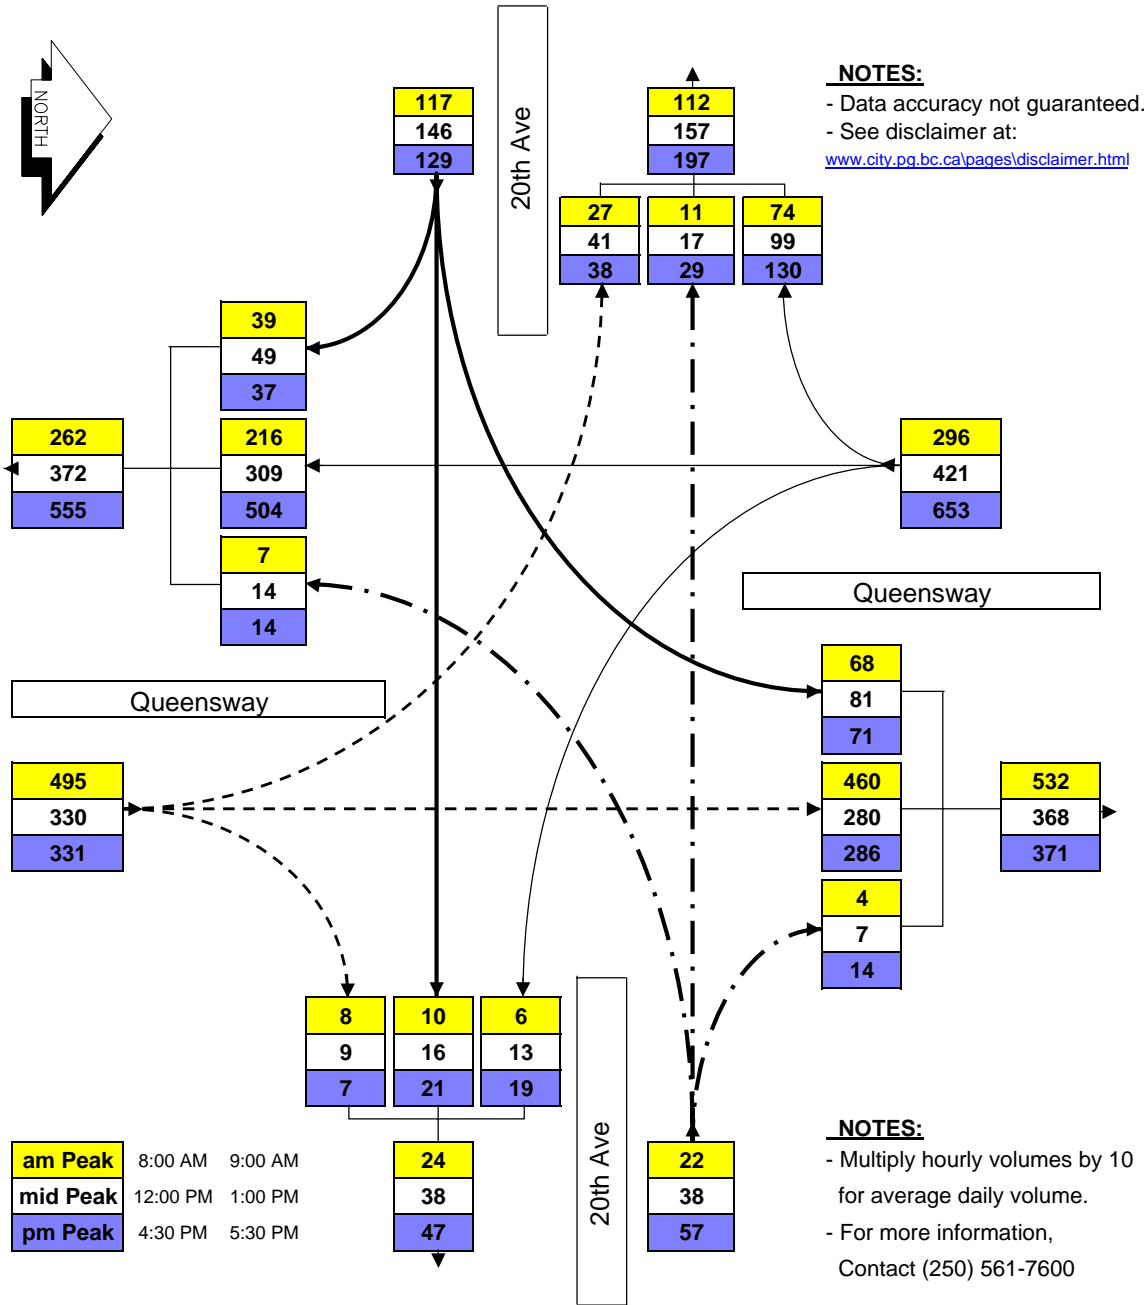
NORTH

117
146
129

20th Ave

112
157
197

NOTES:
- Data accuracy not guaranteed.
- See disclaimer at:
www.city.pg.bc.ca\pages\disclaimer.html

27
41
38

11
17
29

74
99
130

39
49
37

262
372
555

216
309
504

296
421
653

7
14
14

Queensway

Queensway

68
81
71

495
330
331

460
280
286

532
368
371

4
7
14

8
9
7

10
16
21

6
13
19

20th Ave

| am Peak | 8:00 AM | 9:00 AM |
|---|---|---|
| mid Peak | 12:00 PM | 1:00 PM |
| pm Peak | 4:30 PM | 5:30 PM |

24
38
47

22
38
57

NOTES:
- Multiply hourly volumes by 10 for average daily volume.
- For more information, Contact (250) 561-7600